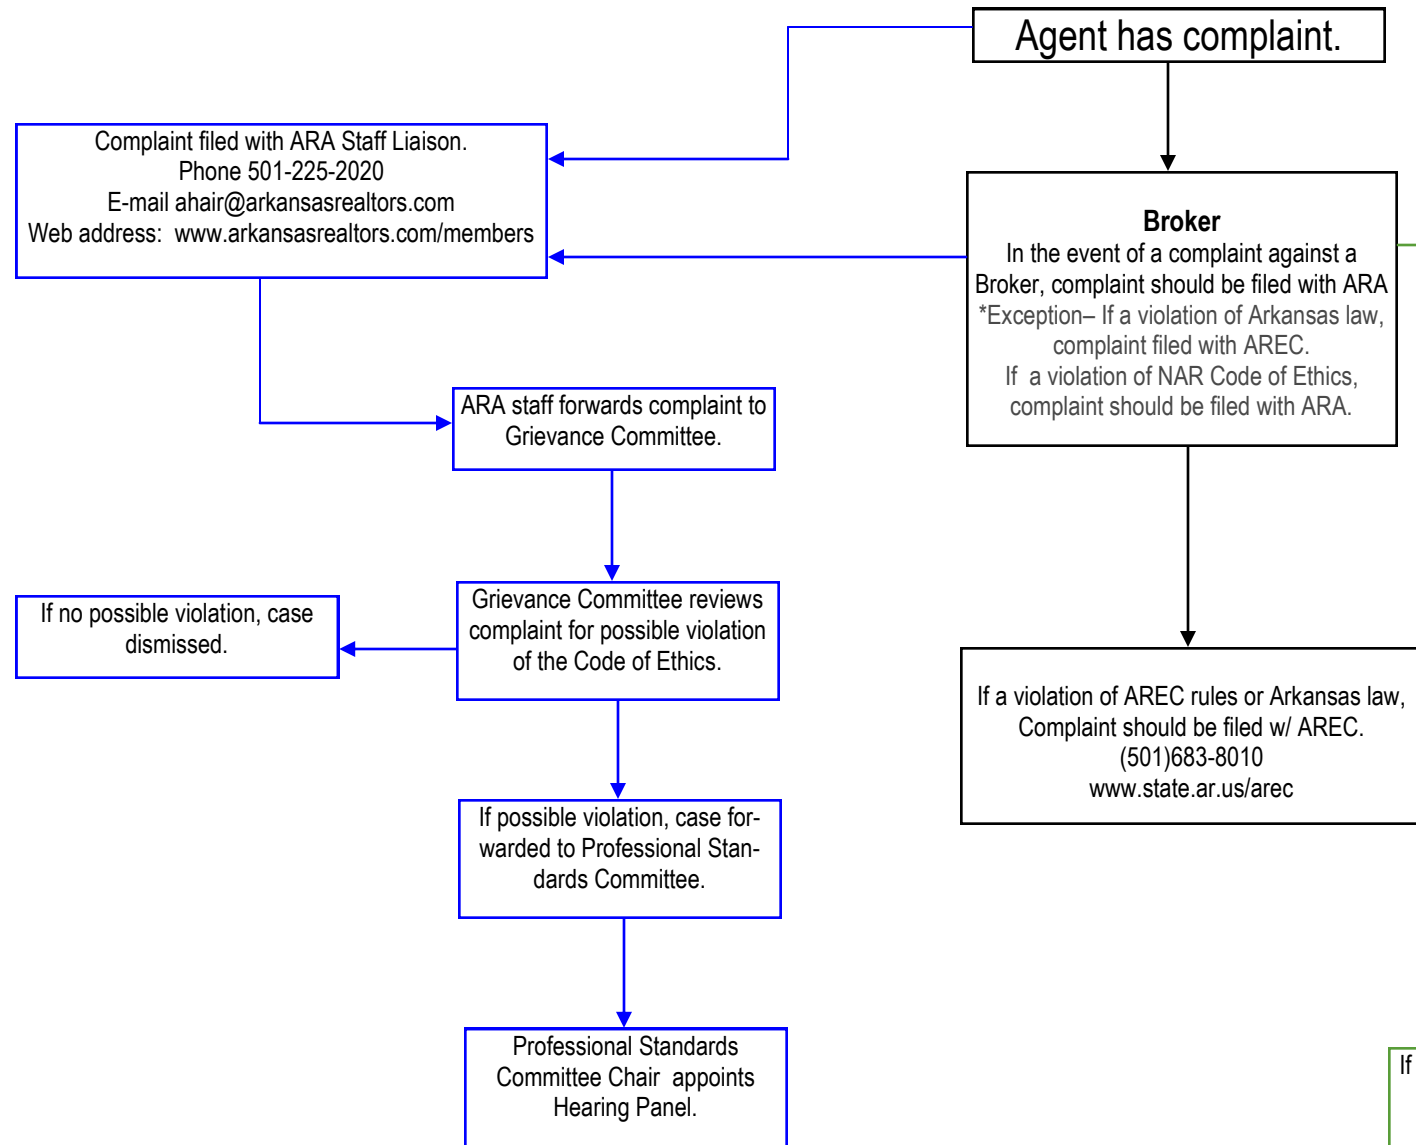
Agent has complaint.

Complaint filed with ARA Staff Liaison.
Phone 501-225-2020
E-mail ahair@arkansasrealtors.com
Web address: www.arkansasrealtors.com/members

Broker
In the event of a complaint against a Broker, complaint should be filed with ARA
*Exception– If a violation of Arkansas law, complaint filed with AREC.
If a violation of NAR Code of Ethics, complaint should be filed with ARA.

ARA staff forwards complaint to Grievance Committee.

If no possible violation, case dismissed.

Grievance Committee reviews complaint for possible violation of the Code of Ethics.

If a violation of AREC rules or Arkansas law, Complaint should be filed w/ AREC.
(501)683-8010
www.state.ar.us/arec

If possible violation, case forwarded to Professional Standards Committee.

Professional Standards Committee Chair appoints Hearing Panel.

If